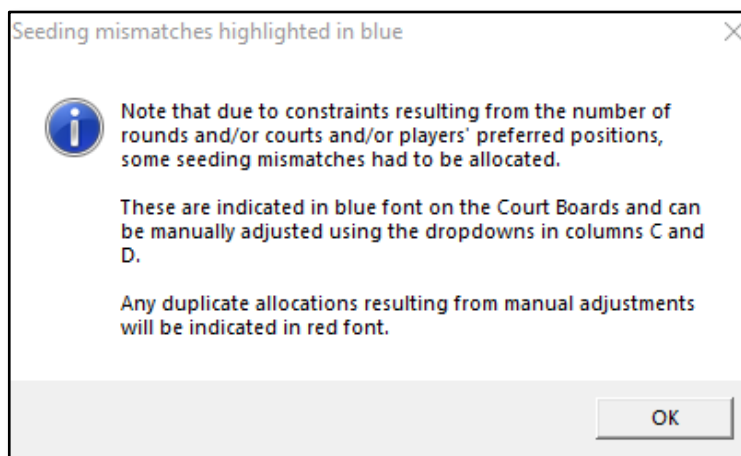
Seeding mismatches highlighted in blue

×

Note that due to constraints resulting from the number of rounds and/or courts and/or players' preferred positions, some seeding mismatches had to be allocated.

These are indicated in blue font on the Court Boards and can be manually adjusted using the dropdowns in columns C and D.

Any duplicate allocations resulting from manual adjustments will be indicated in red font.

OK